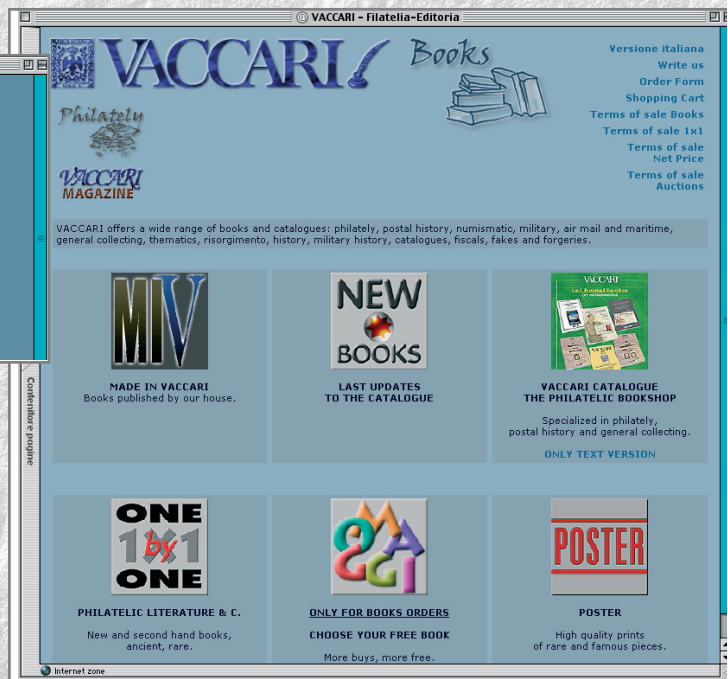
@ VACCARI - Filatelia-Editoria

VACCARI

Books

Philately

VACCARI MAGAZINE

Versione italiana
Write us
Order Form
Shopping Cart
Terms of sale Books
Terms of sale 1x1
Terms of sale Net Price
Terms of sale Auctions

VACCARI offers a wide range of books and catalogues: philately, postal history, numismatic, military, air mail and maritime, general collecting, thematics, risorgimento, history, military history, catalogues, fiscals, fakes and forgeries.

MV

MADE IN VACCARI
Books published by our house.

NEW BOOKS

LAST UPDATES
TO THE CATALOGUE

VACCARI

VACCARI CATALOGUE
THE PHILATELIC BOOKSHOP

Specialized in philately, postal history and general collecting.

ONLY TEXT VERSION

ONE 1by1 ONE

PHILATELIC LITERATURE & C.

New and second hand books, ancient, rare.

OMAGGI

ONLY FOR BOOKS ORDERS

CHOOSE YOUR FREE BOOK

More buys, more free.

POSTER

POSTER

High quality prints of rare and famous pieces.

Contenitore pagine

Internet zone